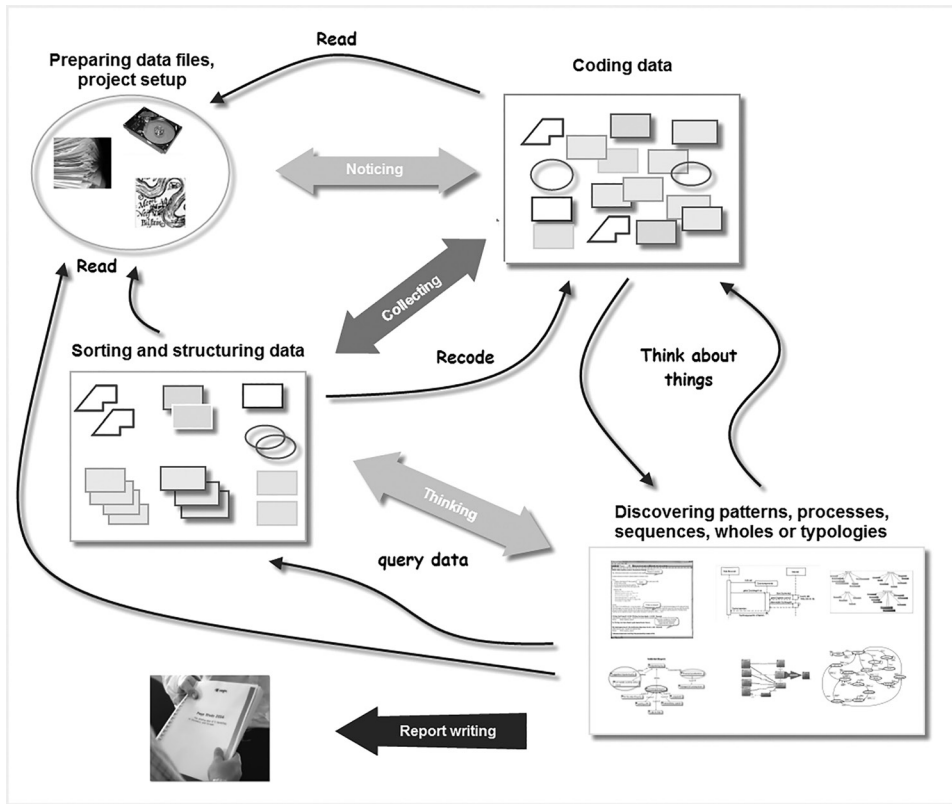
Read

Preparing data files, project setup

Coding data

Noticing

Read

Collecting

Sorting and structuring data

Recode

Think about things

Thinking

Discovering patterns, processes, sequences, wholes or typologies

query data

Report writing